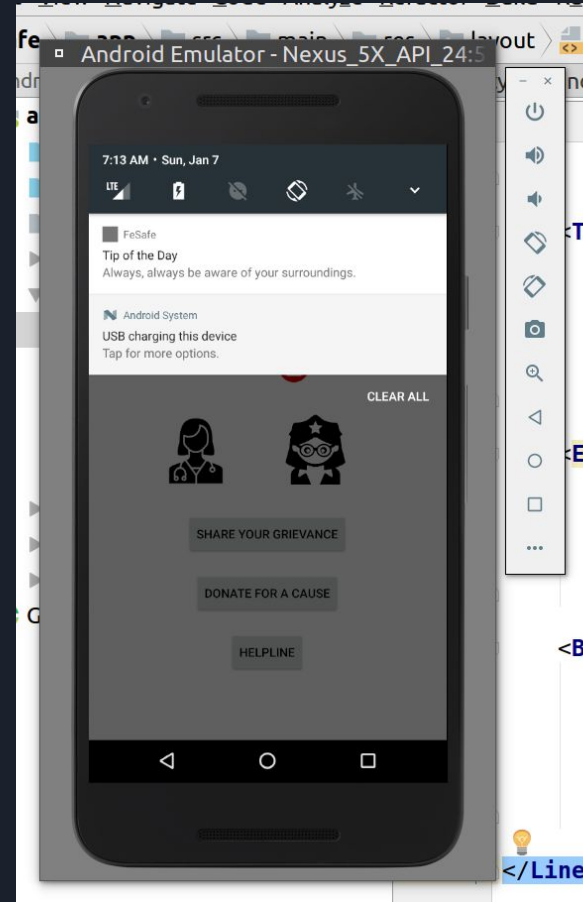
fe app src main res layout

Android Emulator - Nexus_5X_API_24:5

7:13 AM • Sun, Jan 7

FeSafe
Tip of the Day
Always, always be aware of your surroundings.

Android System
USB charging this device
Tap for more options.

CLEAR ALL

SHARE YOUR GRIEVANCE

DONATE FOR A CAUSE

HELPLINE

<T

<E

<B

</Line